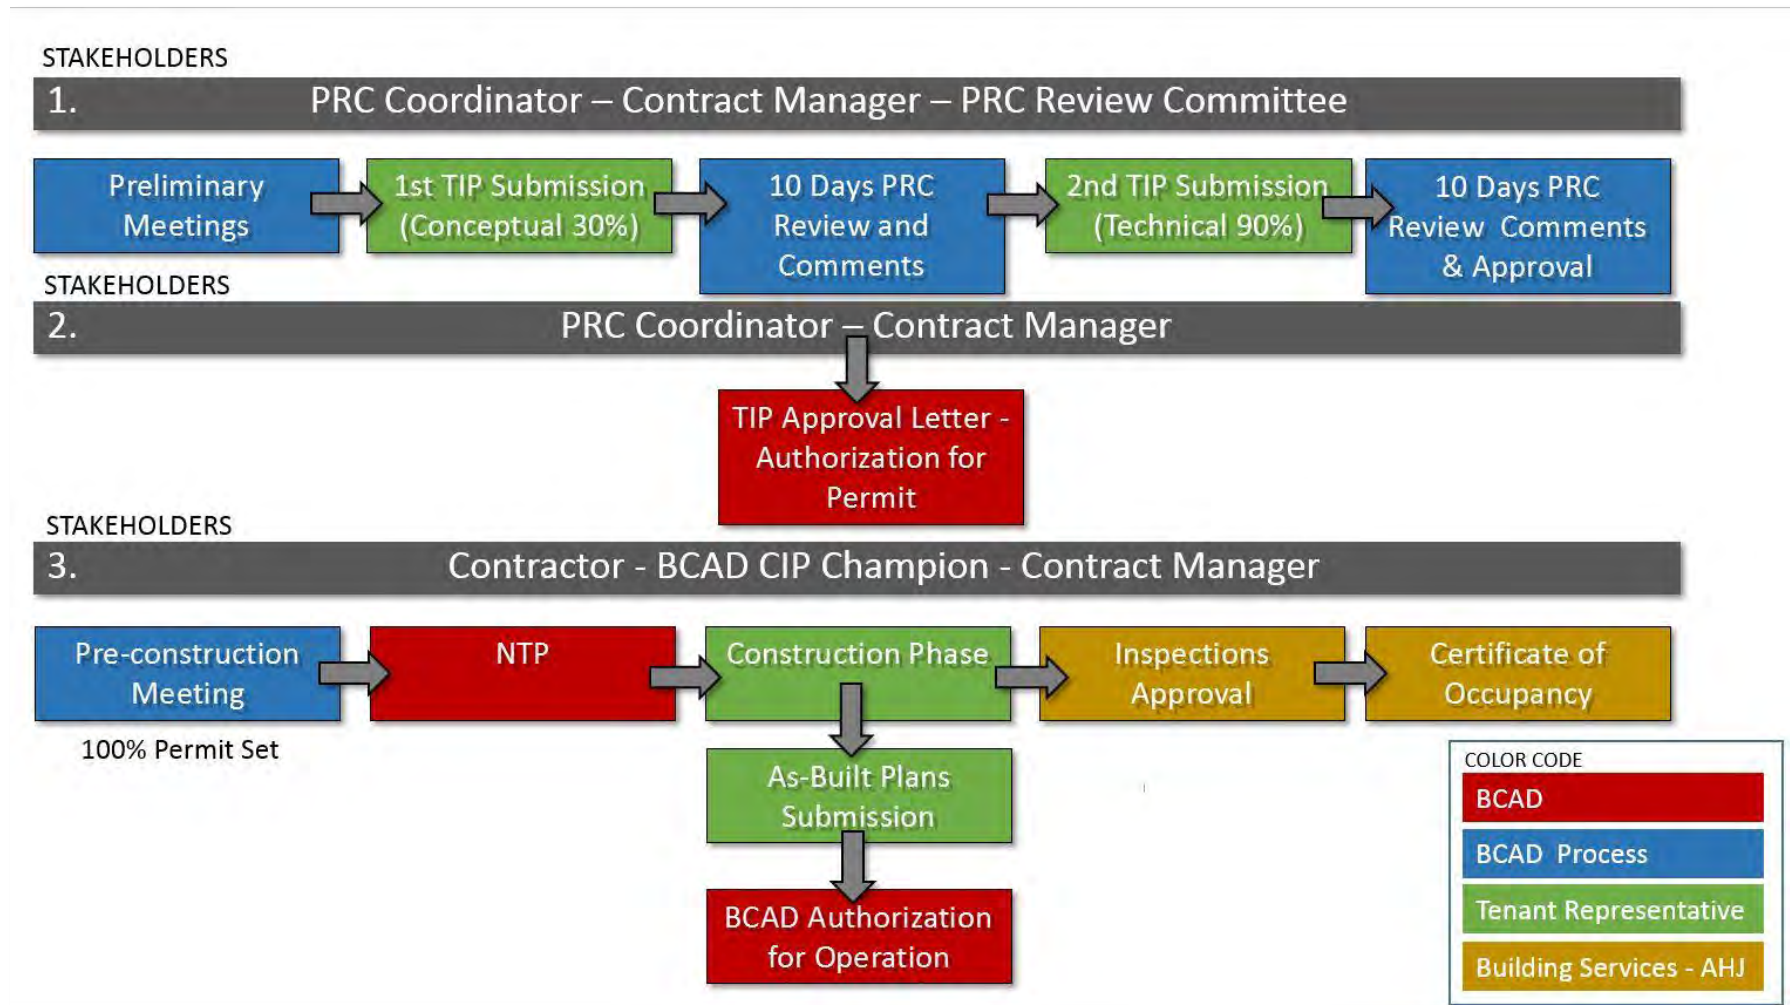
STAKEHOLDERS

1. PRC Coordinator – Contract Manager – PRC Review Committee

Preliminary Meetings

1st TIP Submission (Conceptual 30%)

10 Days PRC Review and Comments

2nd TIP Submission (Technical 90%)

10 Days PRC Review Comments & Approval

STAKEHOLDERS

2. PRC Coordinator – Contract Manager

TIP Approval Letter - Authorization for Permit

STAKEHOLDERS

3. Contractor - BCAD CIP Champion - Contract Manager

Pre-construction Meeting

100% Permit Set

NTP

Construction Phase

Inspections Approval

Certificate of Occupancy

As-Built Plans Submission

BCAD Authorization for Operation

COLOR CODE

BCAD

BCAD Process

Tenant Representative

Building Services - AHJ